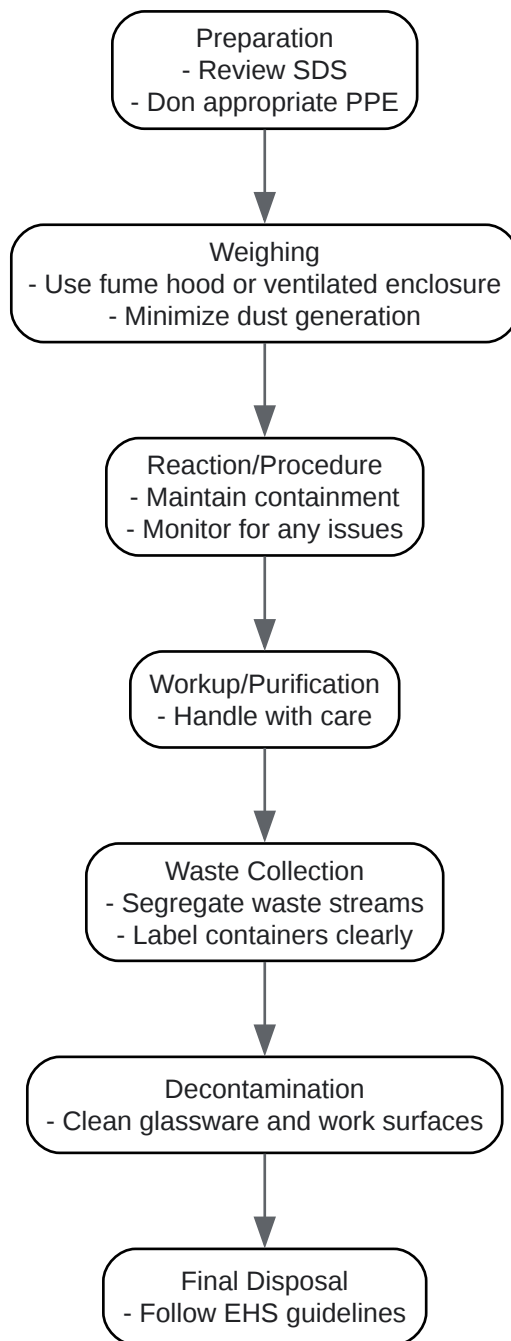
Preparation
- Review SDS
- Don appropriate PPE

Weighing
- Use fume hood or ventilated enclosure
- Minimize dust generation

Reaction/Procedure
- Maintain containment
- Monitor for any issues

Workup/Purification
- Handle with care

Waste Collection
- Segregate waste streams
- Label containers clearly

Decontamination
- Clean glassware and work surfaces

Final Disposal
- Follow EHS guidelines